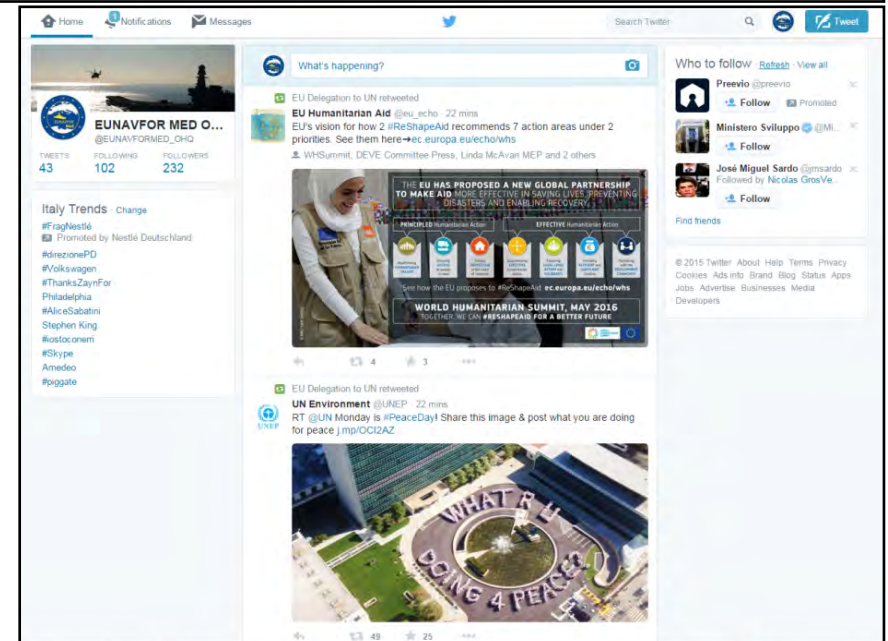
Home 1 Notifications Messages Search Twitter Tweet

EUNAVFOR MED O...
@EUNAVFORMED_OHQ
TWEETS 43 FOLLOWING 102 FOLLOWERS 232

Italy Trends · Change
#FragNestlé
Promoted by Nestlé Deutschland
#direzionePD
#Volkswagen
#ThanksZaynFor
Philadelphia
#AliceSabatini
Stephen King
#iostoconem
#Skype
Amedeo
#piggate

What's happening?

EU Delegation to UN retweeted
EU Humanitarian Aid @eu_echo · 22 mins
EU's vision for how 2 #ReShapeAid recommends 7 action areas under 2 priorities. See them here➔ec.europa.eu/echo/whs
WHSummit, DEVE Committee Press, Linda McAvan MEP and 2 others

THE EU HAS PROPOSED A NEW GLOBAL PARTNERSHIP TO MAKE AID MORE EFFECTIVE IN SAVING LIVES, PREVENTING DISASTERS AND ENABLING RECOVERY.
PRINCIPLED Humanitarian Action
EFFECTIVE Humanitarian Action
See how the EU proposes to #ReShapeAid ec.europa.eu/echo/whs
WORLD HUMANITARIAN SUMMIT, MAY 2016
TOGETHER, WE CAN #RESHAPEAID FOR A BETTER FUTURE

4 3

EU Delegation to UN retweeted
UN Environment @UNEP · 22 mins
RT @UN Monday is #PeaceDay! Share this image & post what you are doing for peace j.mp/OCl2AZ

WHAT R U DOING 4 PEACE?

49 25

Who to follow · Refresh · View all
Preevio @preevio
Follow Promoted
Ministero Sviluppo @Mi...
Follow
José Miguel Sardo @jmsardo
Followed by Nicolas GrosVe...
Follow
Find friends

© 2015 Twitter About Help Terms Privacy Cookies Ads info Brand Blog Status Apps Jobs Advertise Businesses Media Developers